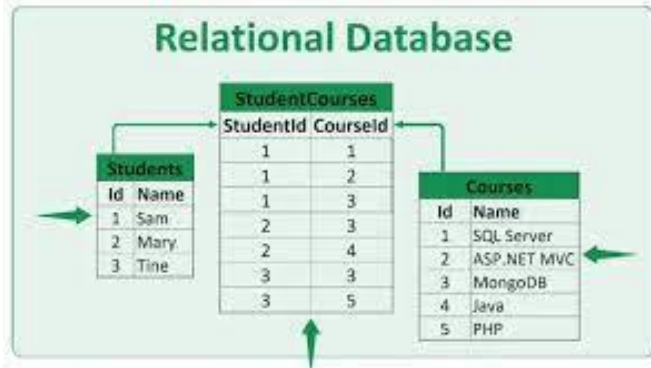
Relational Database

StudentCourses

| StudentId | CourseId |
|---|---|
| 1 | 1 |
| 1 | 2 |
| 1 | 3 |
| 2 | 3 |
| 2 | 4 |
| 3 | 3 |
| 3 | 5 |

Students

| Id | Name |
|---|---|
| 1 | Sam |
| 2 | Mary |
| 3 | Tine |

Courses

| Id | Name |
|---|---|
| 1 | SQL Server |
| 2 | ASP.NET MVC |
| 3 | MongoDB |
| 4 | Java |
| 5 | PHP |